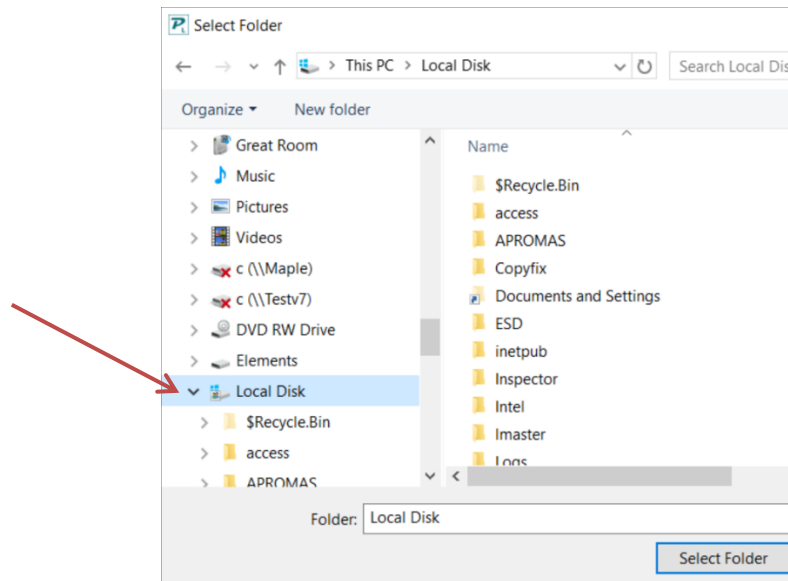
Select Folder

This PC > Local Disk

Search Local Dis

Organize ▾ New folder

Great Room
Music
Pictures
Videos
c (\\Maple)
c (\\Testv7)
DVD RW Drive
Elements
Local Disk
$Recycle.Bin
access
APROMAS

Name

$Recycle.Bin
access
APROMAS
Copyfix
Documents and Settings
ESD
inetpub
Inspector
Intel
Imaster
Logs

Folder: Local Disk

Select Folder